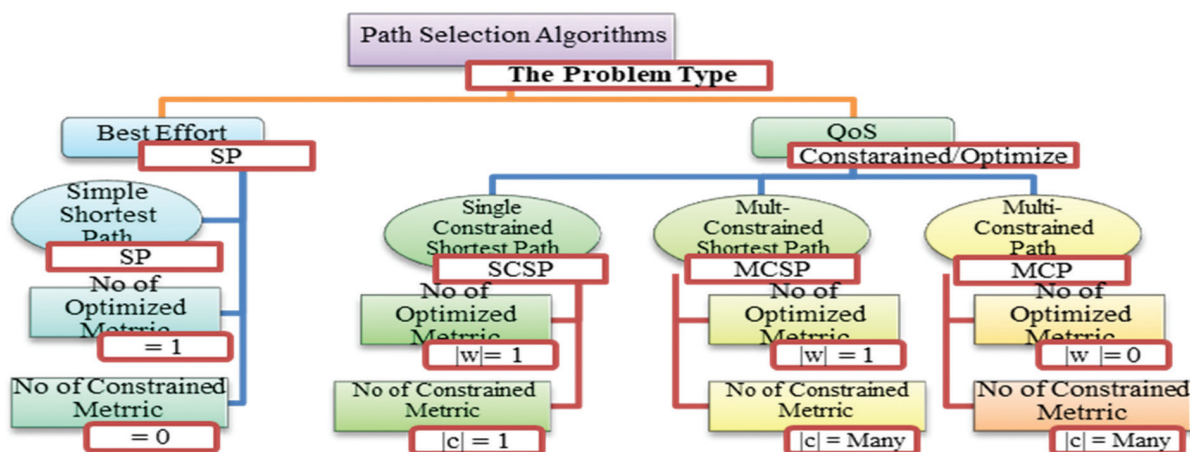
Path Selection Algorithms

The Problem Type

Best Effort

SP

Simple Shortest Path

SP

No of Optimized Metrric

= 1

No of Constrained Metrric

= 0

QoS

Constarained/Optimize

Single Constrained Shortest Path

SCSP

No of Optimized Metrric

|w|= 1

No of Constrained Metrric

|c| = 1

Mult-Constrained Shortest Path

MCSP

No of Optimized Metrric

|w| = 1

No of Constrained Metrric

|c| = Many

Multi-Constrained Path

MCP

No of Optimized Metrric

|w |= 0

No of Constrained Metrric

|c| = Many